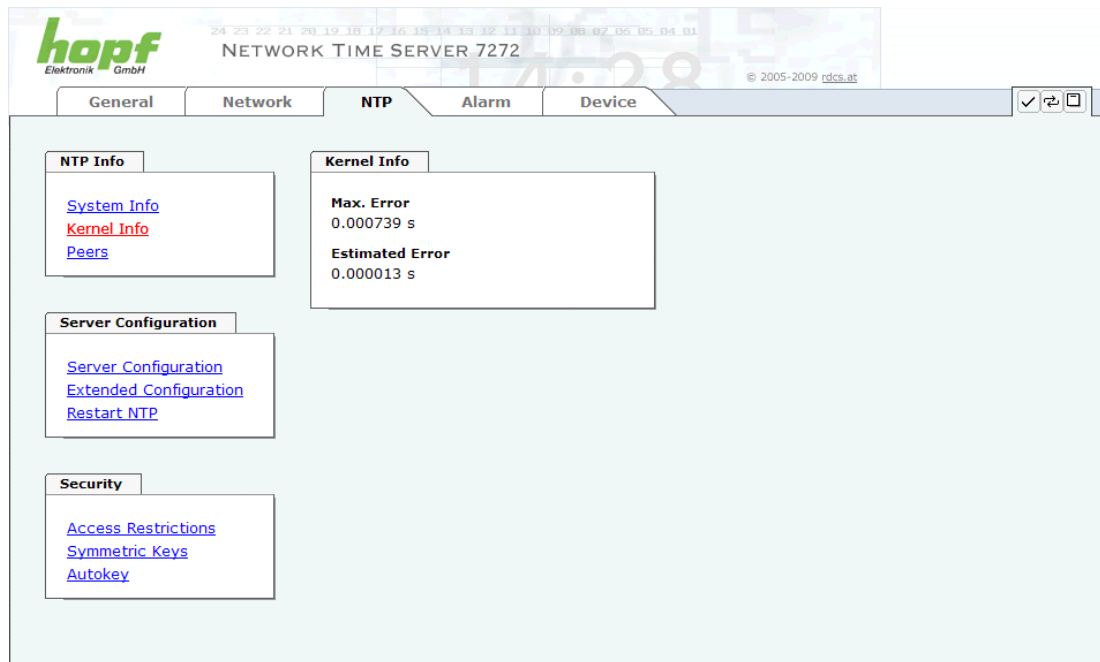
hopf
Elektronik GmbH

24 23 22 21 20 19 18 17 16 15 14 13 12 11 10 09 08 07 06 05 04 01

NETWORK TIME SERVER 7272

14:28

© 2005-2009 rdcs.at

General | Network | NTP | Alarm | Device

NTP Info

System Info
Kernel Info
Peers

Kernel Info

Max. Error
0.000739 s

Estimated Error
0.000013 s

Server Configuration

Server Configuration
Extended Configuration
Restart NTP

Security

Access Restrictions
Symmetric Keys
Autokey